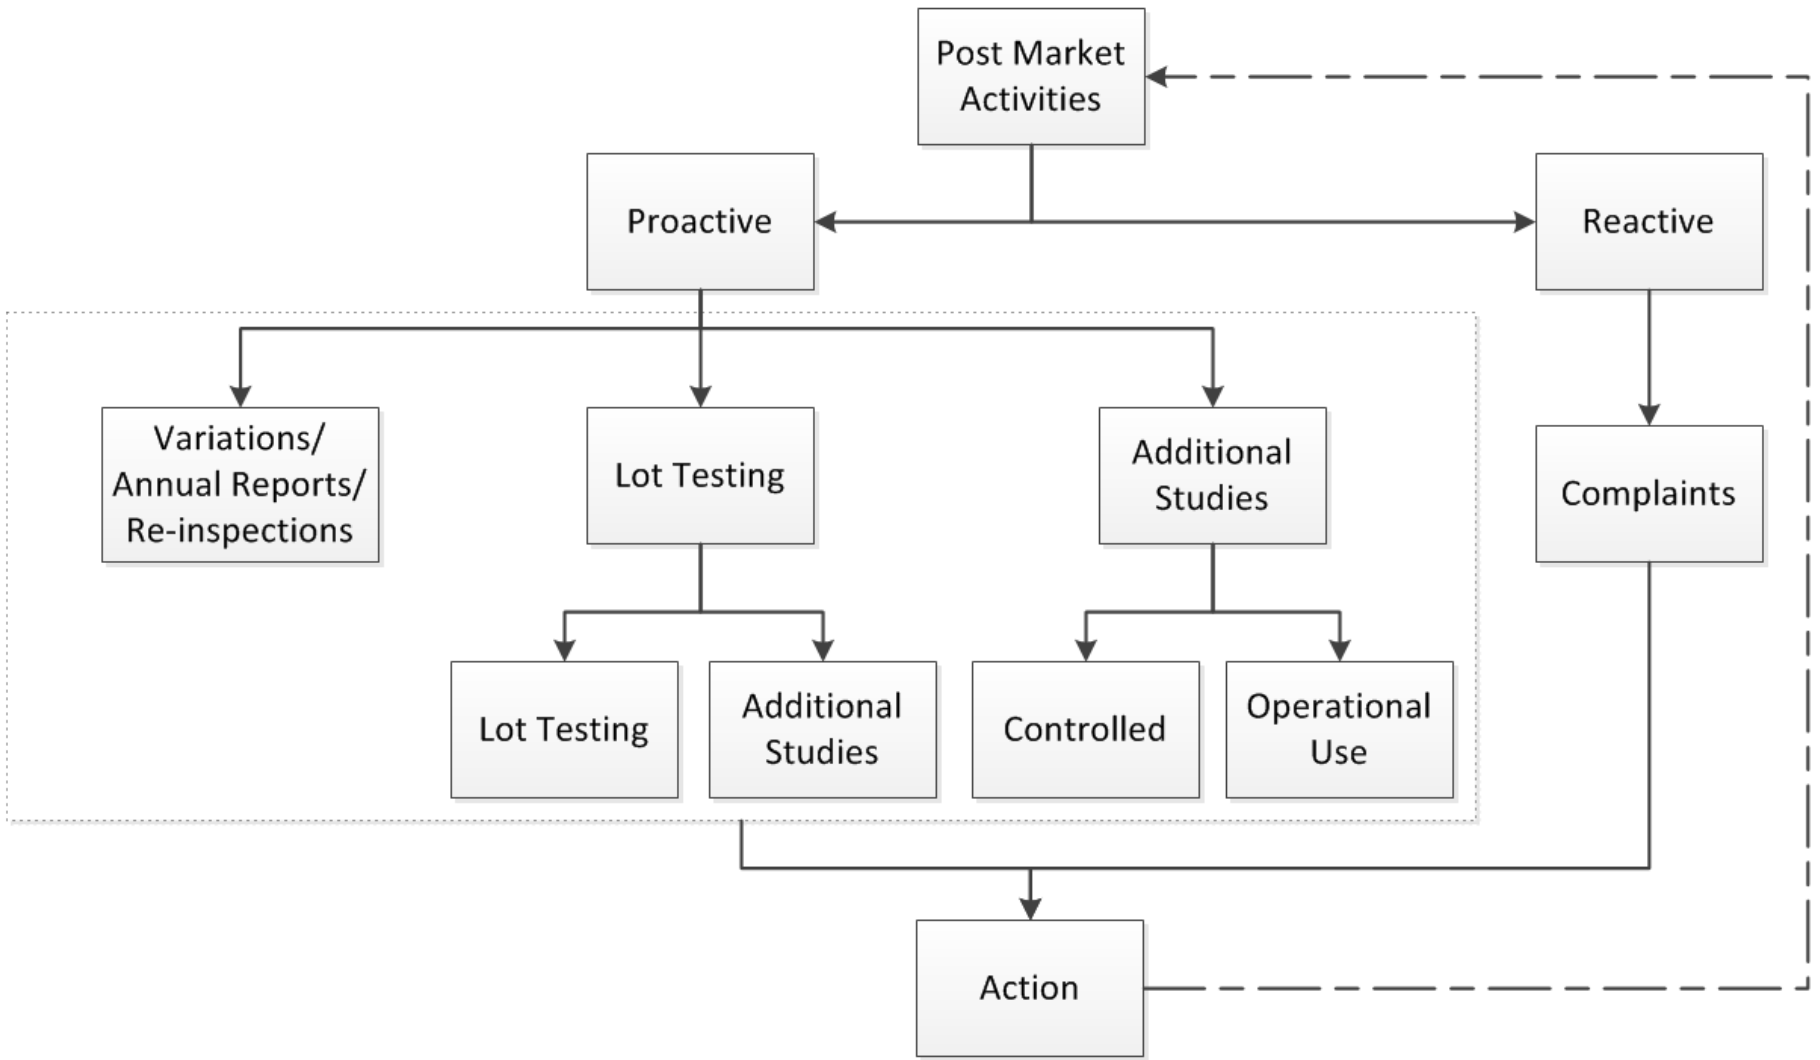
Post Market Activities

Proactive

Reactive

Variations/ Annual Reports/ Re-inspections

Lot Testing

Additional Studies

Complaints

Lot Testing

Additional Studies

Controlled

Operational Use

Action